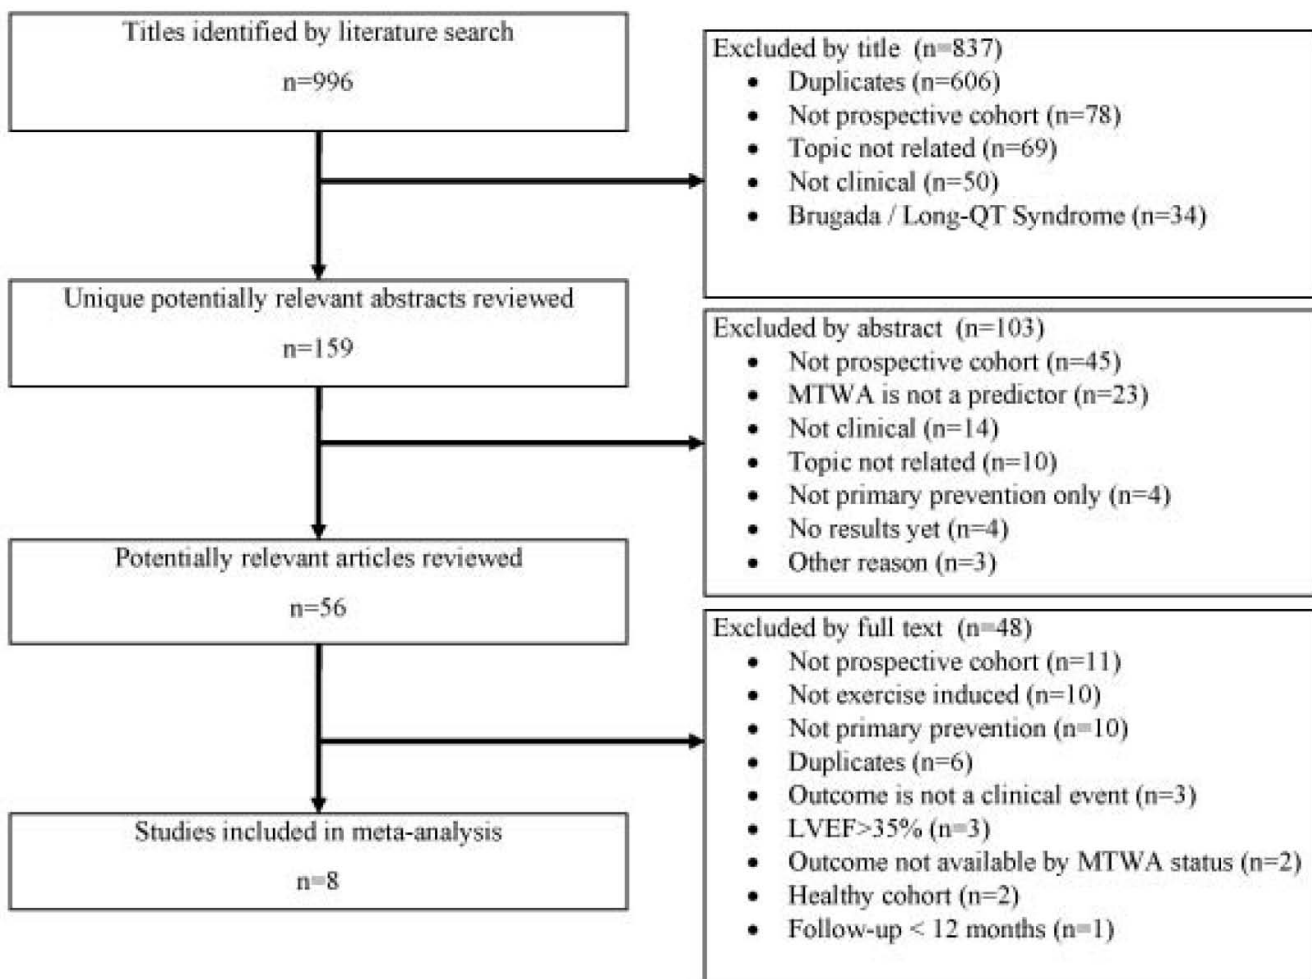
Titles identified by literature search

n=996

Excluded by title (n=837)
- Duplicates (n=606)
- Not prospective cohort (n=78)
- Topic not related (n=69)
- Not clinical (n=50)
- Brugada / Long-QT Syndrome (n=34)

Unique potentially relevant abstracts reviewed

n=159

Excluded by abstract (n=103)
- Not prospective cohort (n=45)
- MTWA is not a predictor (n=23)
- Not clinical (n=14)
- Topic not related (n=10)
- Not primary prevention only (n=4)
- No results yet (n=4)
- Other reason (n=3)

Potentially relevant articles reviewed

n=56

Excluded by full text (n=48)
- Not prospective cohort (n=11)
- Not exercise induced (n=10)
- Not primary prevention (n=10)
- Duplicates (n=6)
- Outcome is not a clinical event (n=3)
- LVEF>35% (n=3)
- Outcome not available by MTWA status (n=2)
- Healthy cohort (n=2)
- Follow-up < 12 months (n=1)

Studies included in meta-analysis

n=8